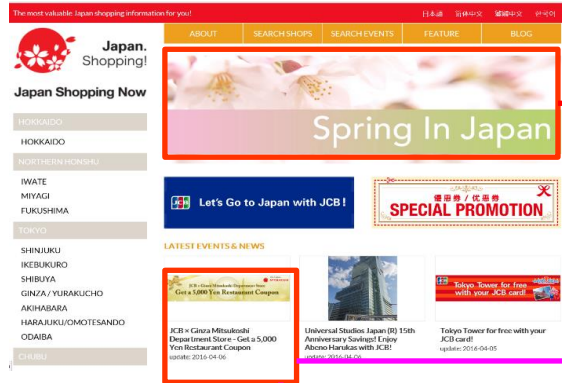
The most valuable Japan shopping information for you!

日本語 简体中文 繁體中文 한국어

Japan. Shopping!

Japan Shopping Now

ABOUT | SEARCH SHOPS | SEARCH EVENTS | FEATURE | BLOG

Spring In Japan

HOKKAIDO

HOKKAIDO

NORTHERN HONSHU

IWATE

MIYAGI

FUKUSHIMA

TOKYO

SHINJUKU

IKEBUKURO

SHIBUYA

GINZA / YURAKUCHO

AKIHABARA

HARAJUKU/OMOTESANDO

ODAIBA

CHUBU

JCB Let's Go to Japan with JCB!

優惠券 / 优惠券 SPECIAL PROMOTION

LATEST EVENTS & NEWS

Get a 5,000 Yen Restaurant Coupon

JCB × Ginza Mitsukoshi Department Store - Get a 5,000 Yen Restaurant Coupon

update: 2016-04-06

Universal Studios Japan (R) 15th Anniversary Savings! Enjoy Abeno Harukas with JCB!

update: 2016-04-06

Tokyo Tower for free with your JCB card!

Tokyo Tower for free with your JCB card!

update: 2016-04-05